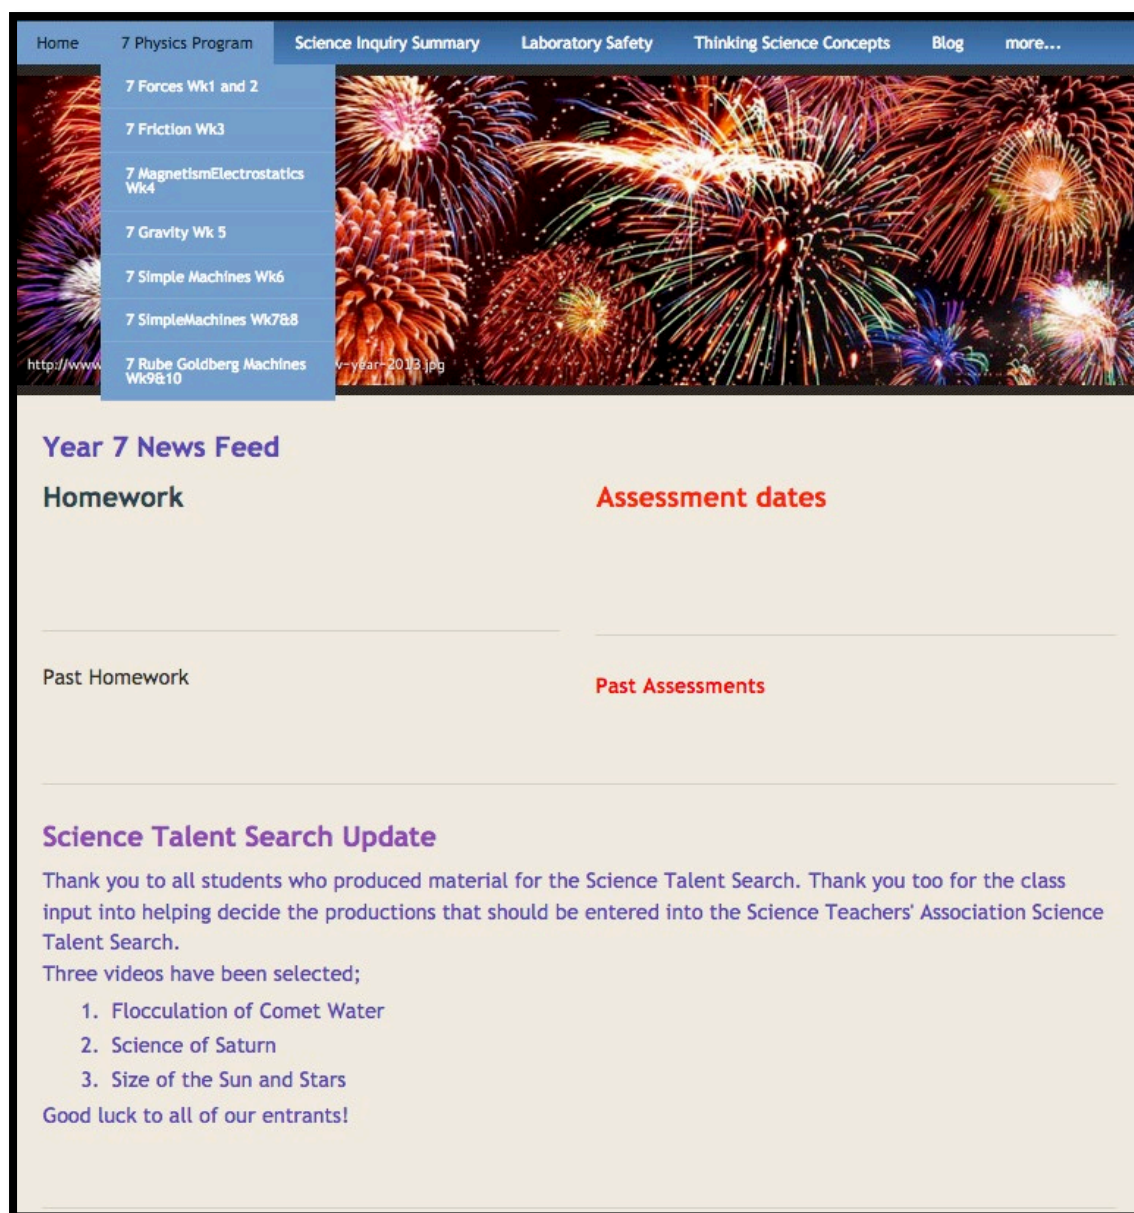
Home 7 Physics Program Science Inquiry Summary Laboratory Safety Thinking Science Concepts Blog more...

7 Forces Wk1 and 2
7 Friction Wk3
7 MagnetismElectrostatics Wk4
7 Gravity Wk 5
7 Simple Machines Wk6
7 SimpleMachines Wk7&8
7 Rube Goldberg Machines Wk9&10

http://www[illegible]-year-2013.jpg

Year 7 News Feed

Homework

Assessment dates

Past Homework

Past Assessments

Science Talent Search Update

Thank you to all students who produced material for the Science Talent Search. Thank you too for the class input into helping decide the productions that should be entered into the Science Teachers' Association Science Talent Search.

Three videos have been selected;

1. Flocculation of Comet Water
2. Science of Saturn
3. Size of the Sun and Stars

Good luck to all of our entrants!